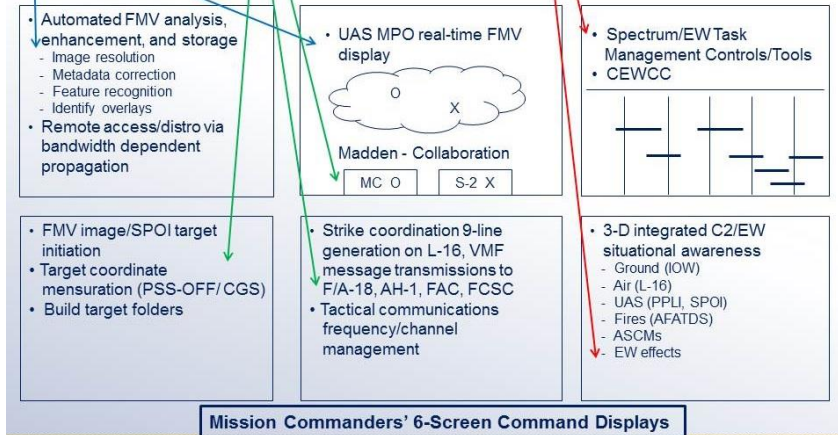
• Automated FMV analysis, enhancement, and storage
- Image resolution
- Metadata correction
- Feature recognition
- Identify overlays
• Remote access/distro via bandwidth dependent propagation

• UAS MPO real-time FMV display

O

X

Madden - Collaboration

MC O

S-2 X

• Spectrum/EW Task Management Controls/Tools
• CEWCC

• FMV image/SPOI target initiation
• Target coordinate mensuration (PSS-OFF/ CGS)
• Build target folders

• Strike coordination 9-line generation on L-16, VMF message transmissions to F/A-18, AH-1, FAC, FCSC
• Tactical communications frequency/channel management

• 3-D integrated C2/EW situational awareness
- Ground (IOW)
- Air (L-16)
- UAS (PPLI, SPOI)
- Fires (AFATDS)
- ASCMs
- EW effects

Mission Commanders' 6-Screen Command Displays